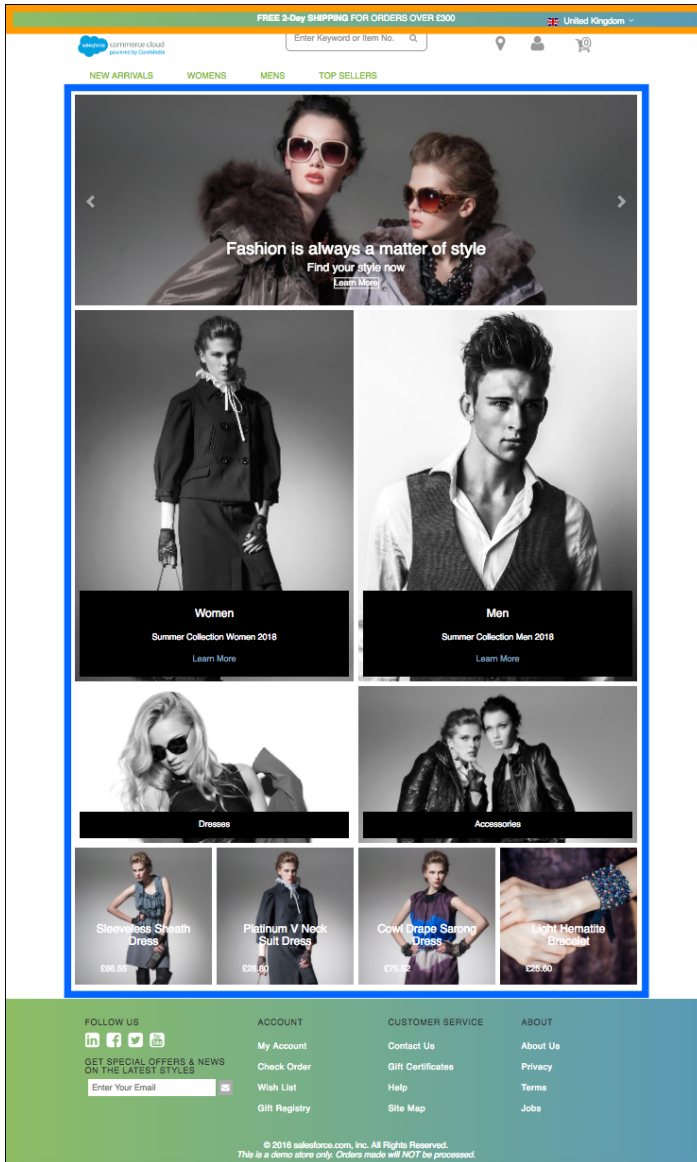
FREE 2-Day SHIPPING FOR ORDERS OVER £300

United Kingdom

salesforce commerce cloud powered by CoreMedia

Enter Keyword or Item No.

0

NEW ARRIVALS WOMENS MENS TOP SELLERS

Fashion is always a matter of style

Find your style now

Learn More

Women

Summer Collection Women 2018

Learn More

Men

Summer Collection Men 2018

Learn More

Dresses

Accessories

Sleeveless Sheath Dress

£66.55

Platinum V Neck Suit Dress

£28.80

Cowl Drape Sarong Dress

£75.52

Light Hematite Bracelet

£25.60

FOLLOW US

GET SPECIAL OFFERS & NEWS ON THE LATEST STYLES

Enter Your Email

ACCOUNT

My Account

Check Order

Wish List

Gift Registry

CUSTOMER SERVICE

Contact Us

Gift Certificates

Help

Site Map

ABOUT

About Us

Privacy

Terms

Jobs

© 2016 salesforce.com, inc. All Rights Reserved.

This is a demo store only. Orders made will NOT be processed.